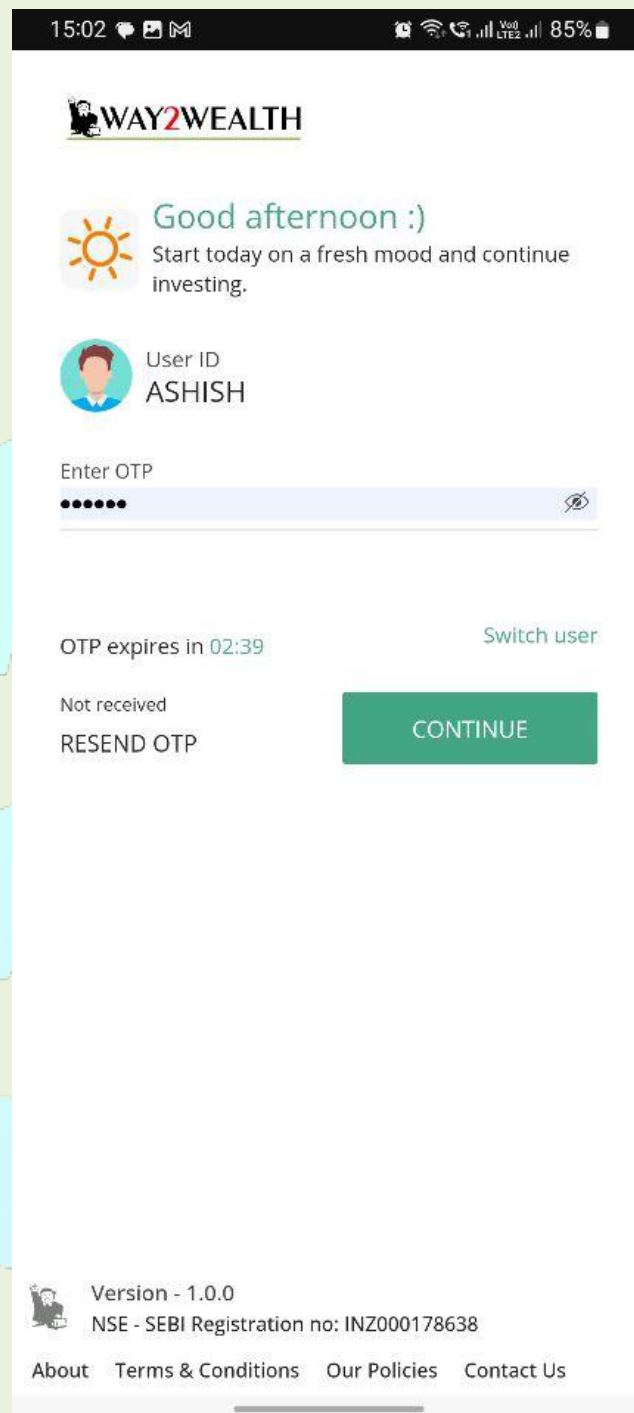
15:02 85%

WAY2WEALTH

Good afternoon :)
Start today on a fresh mood and continue investing.

User ID
ASHISH

Enter OTP
••••••

OTP expires in 02:39

Switch user

Not received
RESEND OTP

CONTINUE

Version - 1.0.0
NSE - SEBI Registration no: INZ000178638

About Terms & Conditions Our Policies Contact Us